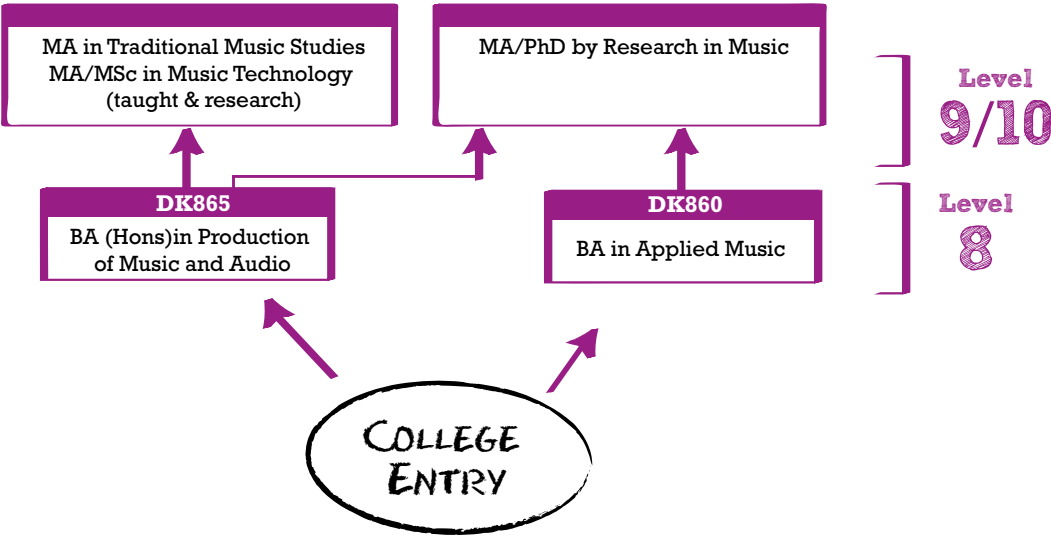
MA in Traditional Music Studies
MA/MSc in Music Technology
(taught & research)

MA/PhD by Research in Music

Level
9/10

DK865
BA (Hons)in Production of Music and Audio

DK860
BA in Applied Music

Level
8

COLLEGE
ENTRY